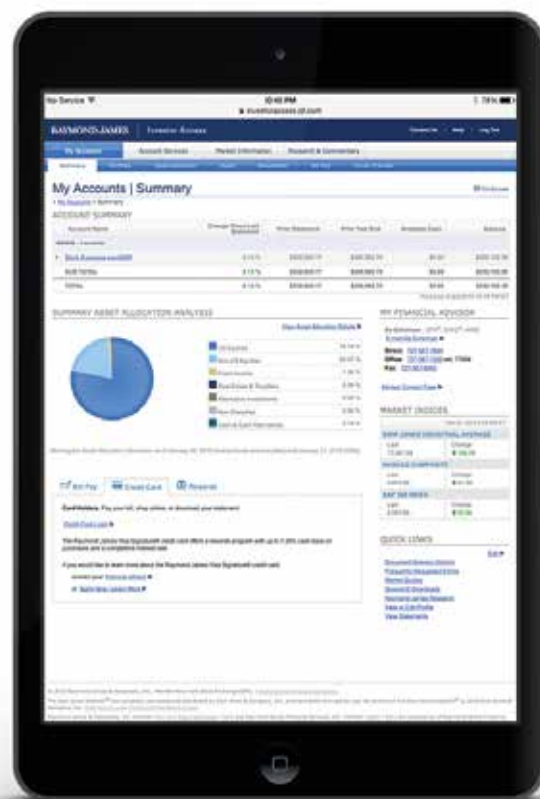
No Service

10:40 PM

78%

RAYMOND JAMES | Investor Access

My Accounts | Account Services | Market Information | Research & Commentary

My Accounts | Summary

ACCOUNT SUMMARY

| Account Name | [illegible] | Prior Statement | Prior Year End | Available Cash | Balance |
|---|---|---|---|---|---|
| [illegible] | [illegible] | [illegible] | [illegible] | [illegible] | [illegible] |
| SUB TOTAL | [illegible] | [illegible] | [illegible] | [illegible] | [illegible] |
| TOTAL | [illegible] | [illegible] | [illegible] | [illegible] | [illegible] |

SUMMARY ASSET ALLOCATION ANALYSIS

MY FINANCIAL ADVISOR

MARKET INDICES

DOW JONES INDUSTRIAL AVERAGE

NASDAQ COMPOSITE

S&P 500 INDEX

Bill Pay | Credit Card | Rewards

QUICK LINKS

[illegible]